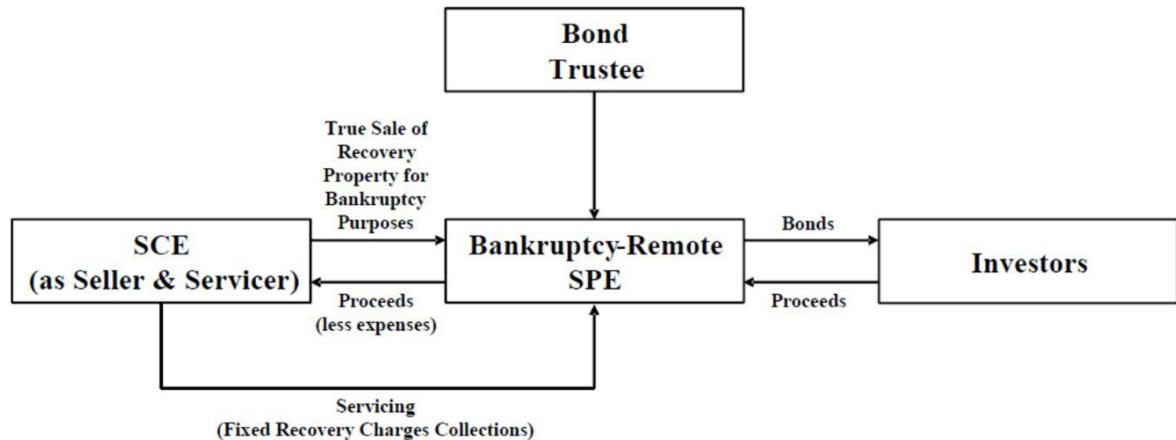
Bond Trustee

True Sale of Recovery Property for Bankruptcy Purposes

SCE (as Seller & Servicer)

Bankruptcy-Remote SPE

Bonds

Investors

Proceeds (less expenses)

Proceeds

Servicing (Fixed Recovery Charges Collections)